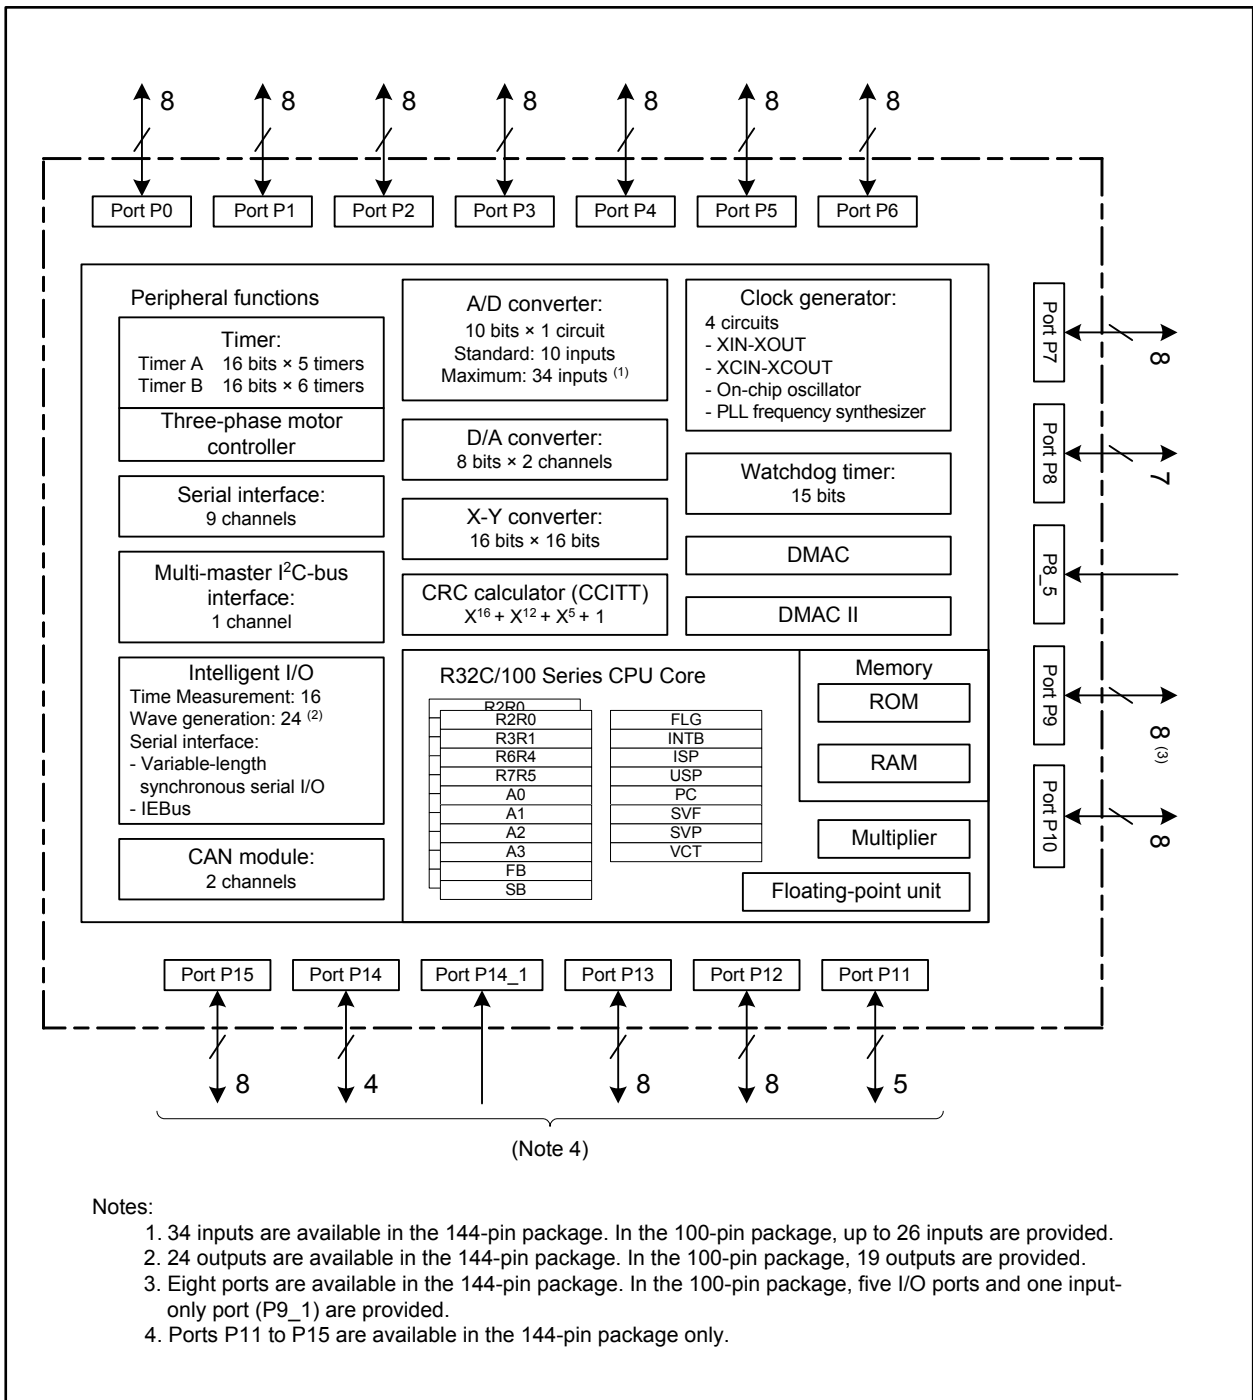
8 8 8 8 8 8 8

Port P0 Port P1 Port P2 Port P3 Port P4 Port P5 Port P6

Peripheral functions

Timer:
Timer A 16 bits × 5 timers
Timer B 16 bits × 6 timers

Three-phase motor controller

Serial interface:
9 channels

Multi-master I$^2$C-bus interface:
1 channel

Intelligent I/O
Time Measurement: 16
Wave generation: 24 $^{(2)}$
Serial interface:
- Variable-length synchronous serial I/O
- IEBus

CAN module:
2 channels

A/D converter:
10 bits × 1 circuit
Standard: 10 inputs
Maximum: 34 inputs $^{(1)}$

D/A converter:
8 bits × 2 channels

X-Y converter:
16 bits × 16 bits

CRC calculator (CCITT)
$X^{16} + X^{12} + X^5 + 1$

Clock generator:
4 circuits
- XIN-XOUT
- XCIN-XCOUT
- On-chip oscillator
- PLL frequency synthesizer

Watchdog timer:
15 bits

DMAC

DMAC II

R32C/100 Series CPU Core

R2R0
R2R0
R3R1
R6R4
R7R5
A0
A1
A2
A3
FB
SB

FLG
INTB
ISP
USP
PC
SVF
SVP
VCT

Memory
ROM
RAM

Multiplier

Floating-point unit

Port P7 8
Port P8 7
P8_5
Port P9 8 $^{(3)}$
Port P10 8

Port P15 Port P14 Port P14_1 Port P13 Port P12 Port P11

8 4 8 8 5

(Note 4)

Notes:
1. 34 inputs are available in the 144-pin package. In the 100-pin package, up to 26 inputs are provided.
2. 24 outputs are available in the 144-pin package. In the 100-pin package, 19 outputs are provided.
3. Eight ports are available in the 144-pin package. In the 100-pin package, five I/O ports and one input-only port (P9_1) are provided.
4. Ports P11 to P15 are available in the 144-pin package only.